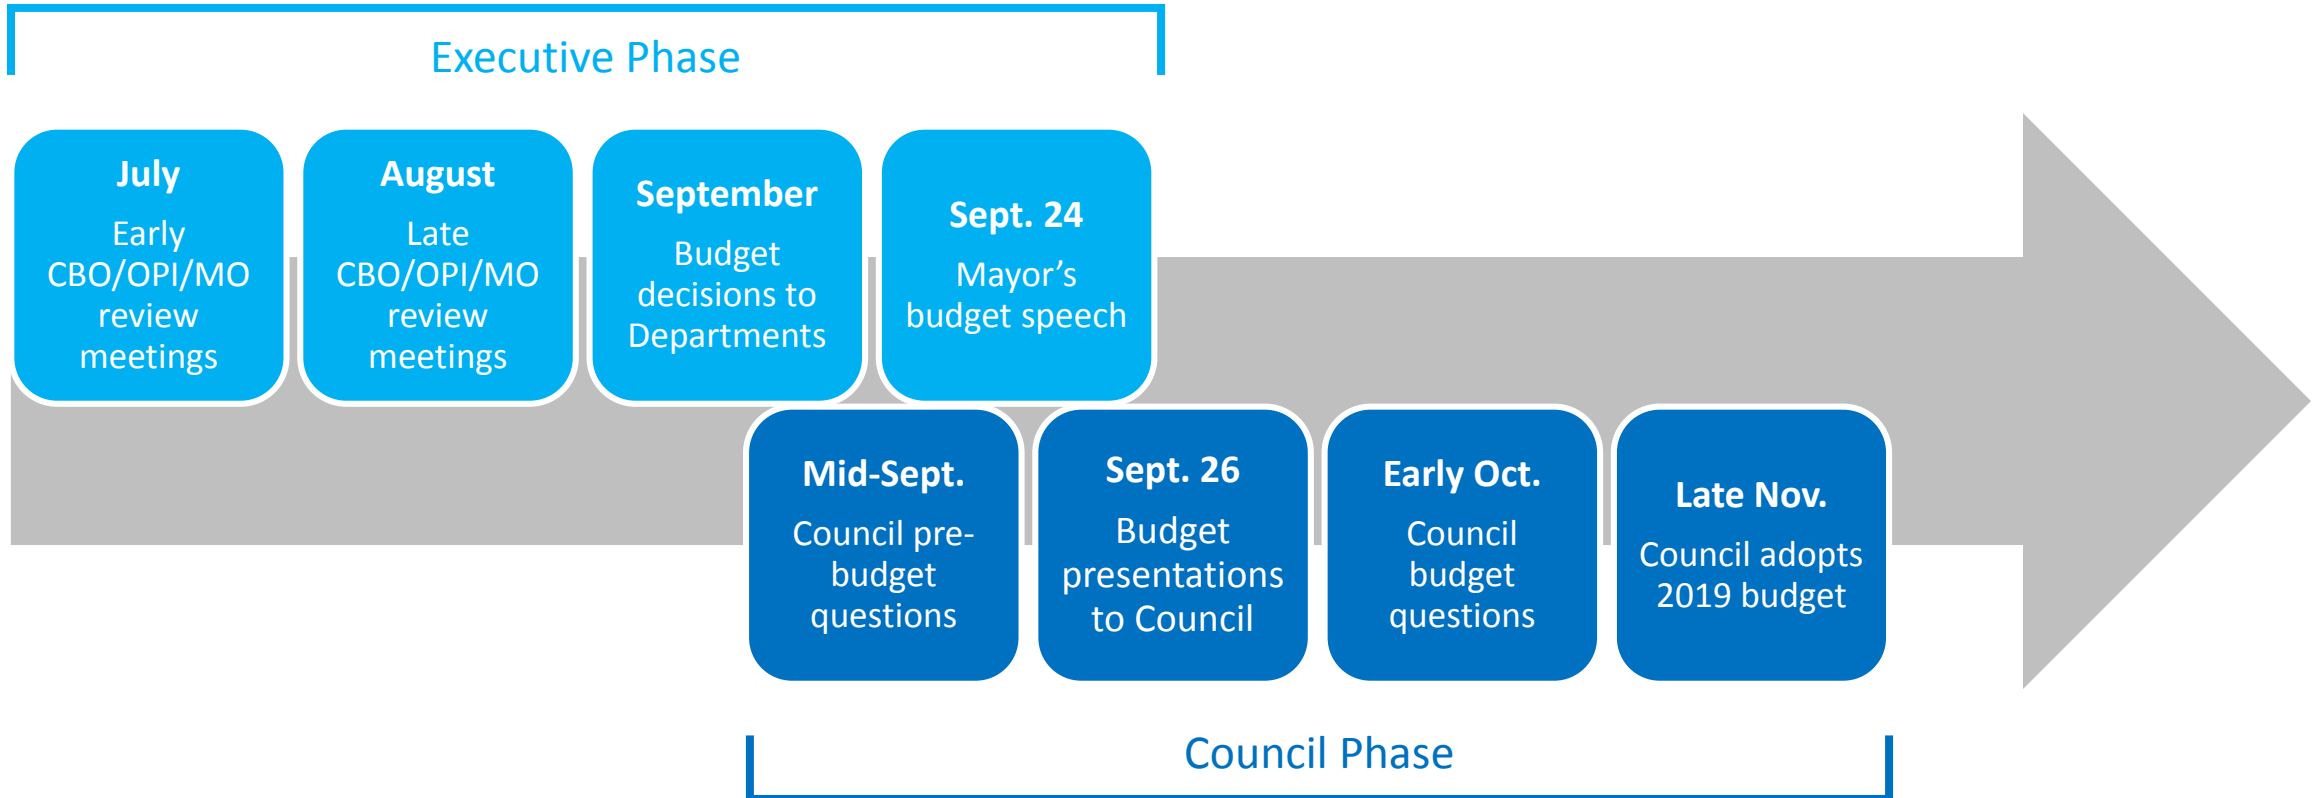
Executive Phase

July
Early CBO/OPI/MO review meetings

August
Late CBO/OPI/MO review meetings

September
Budget decisions to Departments

Sept. 24
Mayor’s budget speech

Mid-Sept.
Council pre-budget questions

Sept. 26
Budget presentations to Council

Early Oct.
Council budget questions

Late Nov.
Council adopts 2019 budget

Council Phase